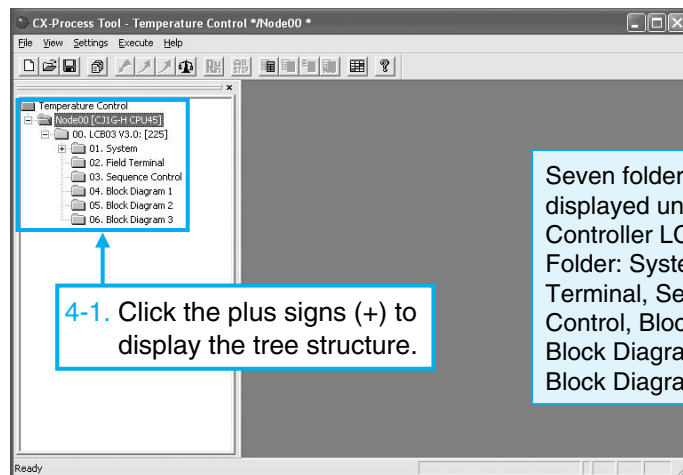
CX-Process Tool - Temperature Control */Node00 *

File View Settings Execute Help

Temperature Control
Node00 [CJ1G-H CPU45]
00. LCB03 V3.0: [225]
01. System
02. Field Terminal
03. Sequence Control
04. Block Diagram 1
05. Block Diagram 2
06. Block Diagram 3

4-1. Click the plus signs (+) to display the tree structure.

Seven folder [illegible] displayed un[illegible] Controller LC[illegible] Folder: Syste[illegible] Terminal, Se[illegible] Control, Bloc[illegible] Block Diagra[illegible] Block Diagra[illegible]

Ready